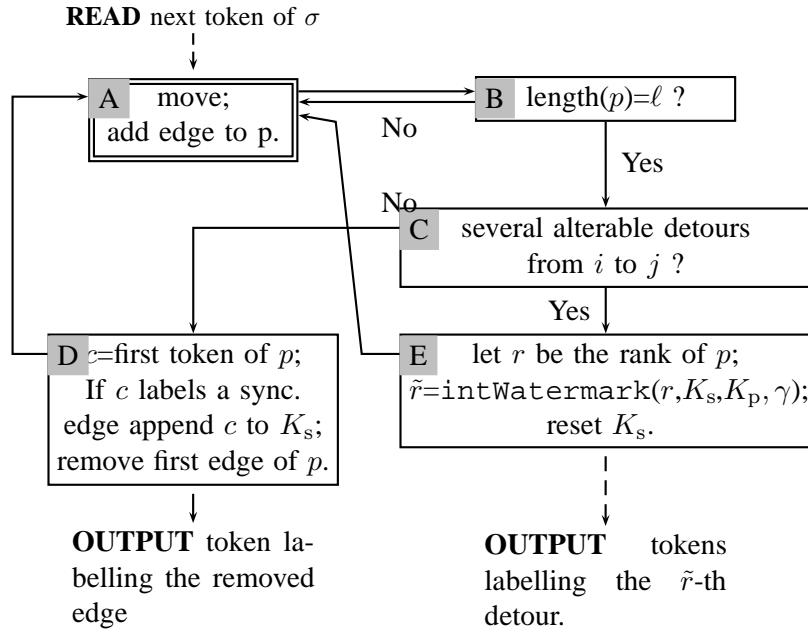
**READ** next token of $\sigma$

A move; add edge to p.

B length($p$)=$\ell$ ?

No

Yes

No

C several alterable detours from $i$ to $j$ ?

Yes

D $c$=first token of $p$; If $c$ labels a sync. edge append $c$ to $K_s$; remove first edge of $p$.

E let $r$ be the rank of $p$; $\tilde{r}$=intWatermark($r$,$K_s$,$K_p$, $\gamma$); reset $K_s$.

**OUTPUT** token labelling the removed edge

**OUTPUT** tokens labelling the $\tilde{r}$-th detour.